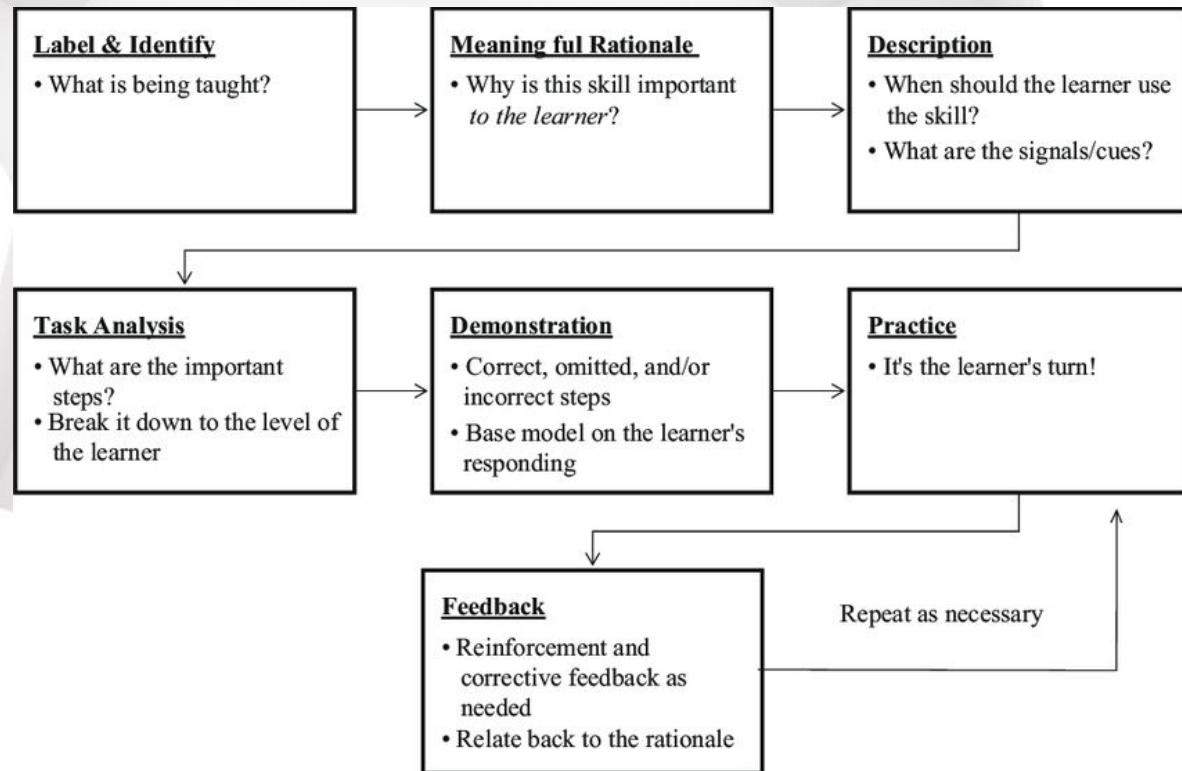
Label & Identify
• What is being taught?

Meaning ful Rationale
• Why is this skill important to the learner?

Description
• When should the learner use the skill?
• What are the signals/cues?

Task Analysis
• What are the important steps?
• Break it down to the level of the learner

Demonstration
• Correct, omitted, and/or incorrect steps
• Base model on the learner's responding

Practice
• It's the learner's turn!

Feedback
• Reinforcement and corrective feedback as needed
• Relate back to the rationale

Repeat as necessary